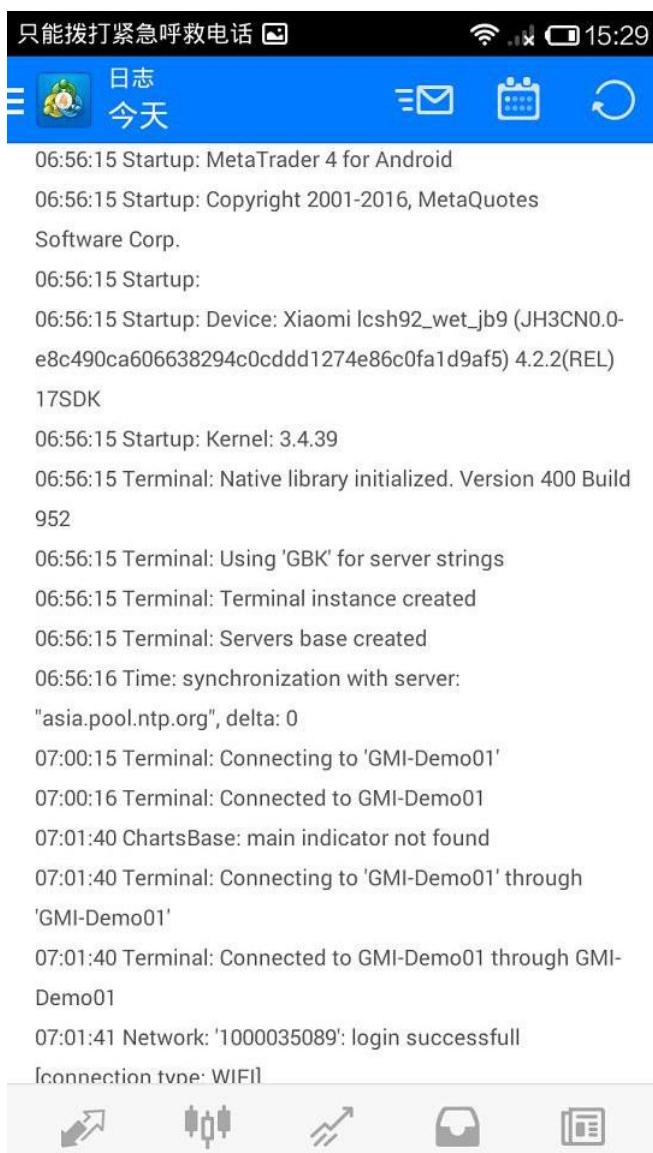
只能拨打紧急呼救电话 15:29

日志
今天

06:56:15 Startup: MetaTrader 4 for Android

06:56:15 Startup: Copyright 2001-2016, MetaQuotes Software Corp.

06:56:15 Startup:

06:56:15 Startup: Device: Xiaomi lcsh92_wet_jb9 (JH3CN0.0-e8c490ca606638294c0cddd1274e86c0fa1d9af5) 4.2.2(REL) 17SDK

06:56:15 Startup: Kernel: 3.4.39

06:56:15 Terminal: Native library initialized. Version 400 Build 952

06:56:15 Terminal: Using 'GBK' for server strings

06:56:15 Terminal: Terminal instance created

06:56:15 Terminal: Servers base created

06:56:16 Time: synchronization with server: "asia.pool.ntp.org", delta: 0

07:00:15 Terminal: Connecting to 'GMI-Demo01'

07:00:16 Terminal: Connected to GMI-Demo01

07:01:40 ChartsBase: main indicator not found

07:01:40 Terminal: Connecting to 'GMI-Demo01' through 'GMI-Demo01'

07:01:40 Terminal: Connected to GMI-Demo01 through GMI-Demo01

07:01:41 Network: '1000035089': login successfull [connection type: WIFI]